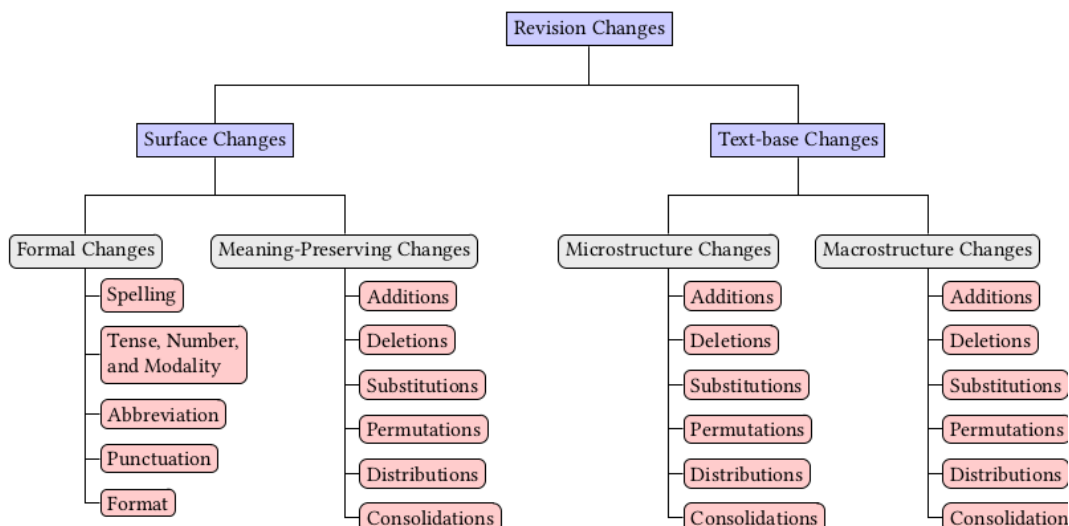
Revision Changes

Surface Changes

Text-base Changes

Formal Changes

Spelling

Tense, Number, and Modality

Abbreviation

Punctuation

Format

Meaning-Preserving Changes

Additions

Deletions

Substitutions

Permutations

Distributions

Consolidations

Microstructure Changes

Additions

Deletions

Substitutions

Permutations

Distributions

Consolidations

Macrostructure Changes

Additions

Deletions

Substitutions

Permutations

Distributions

Consolidation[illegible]